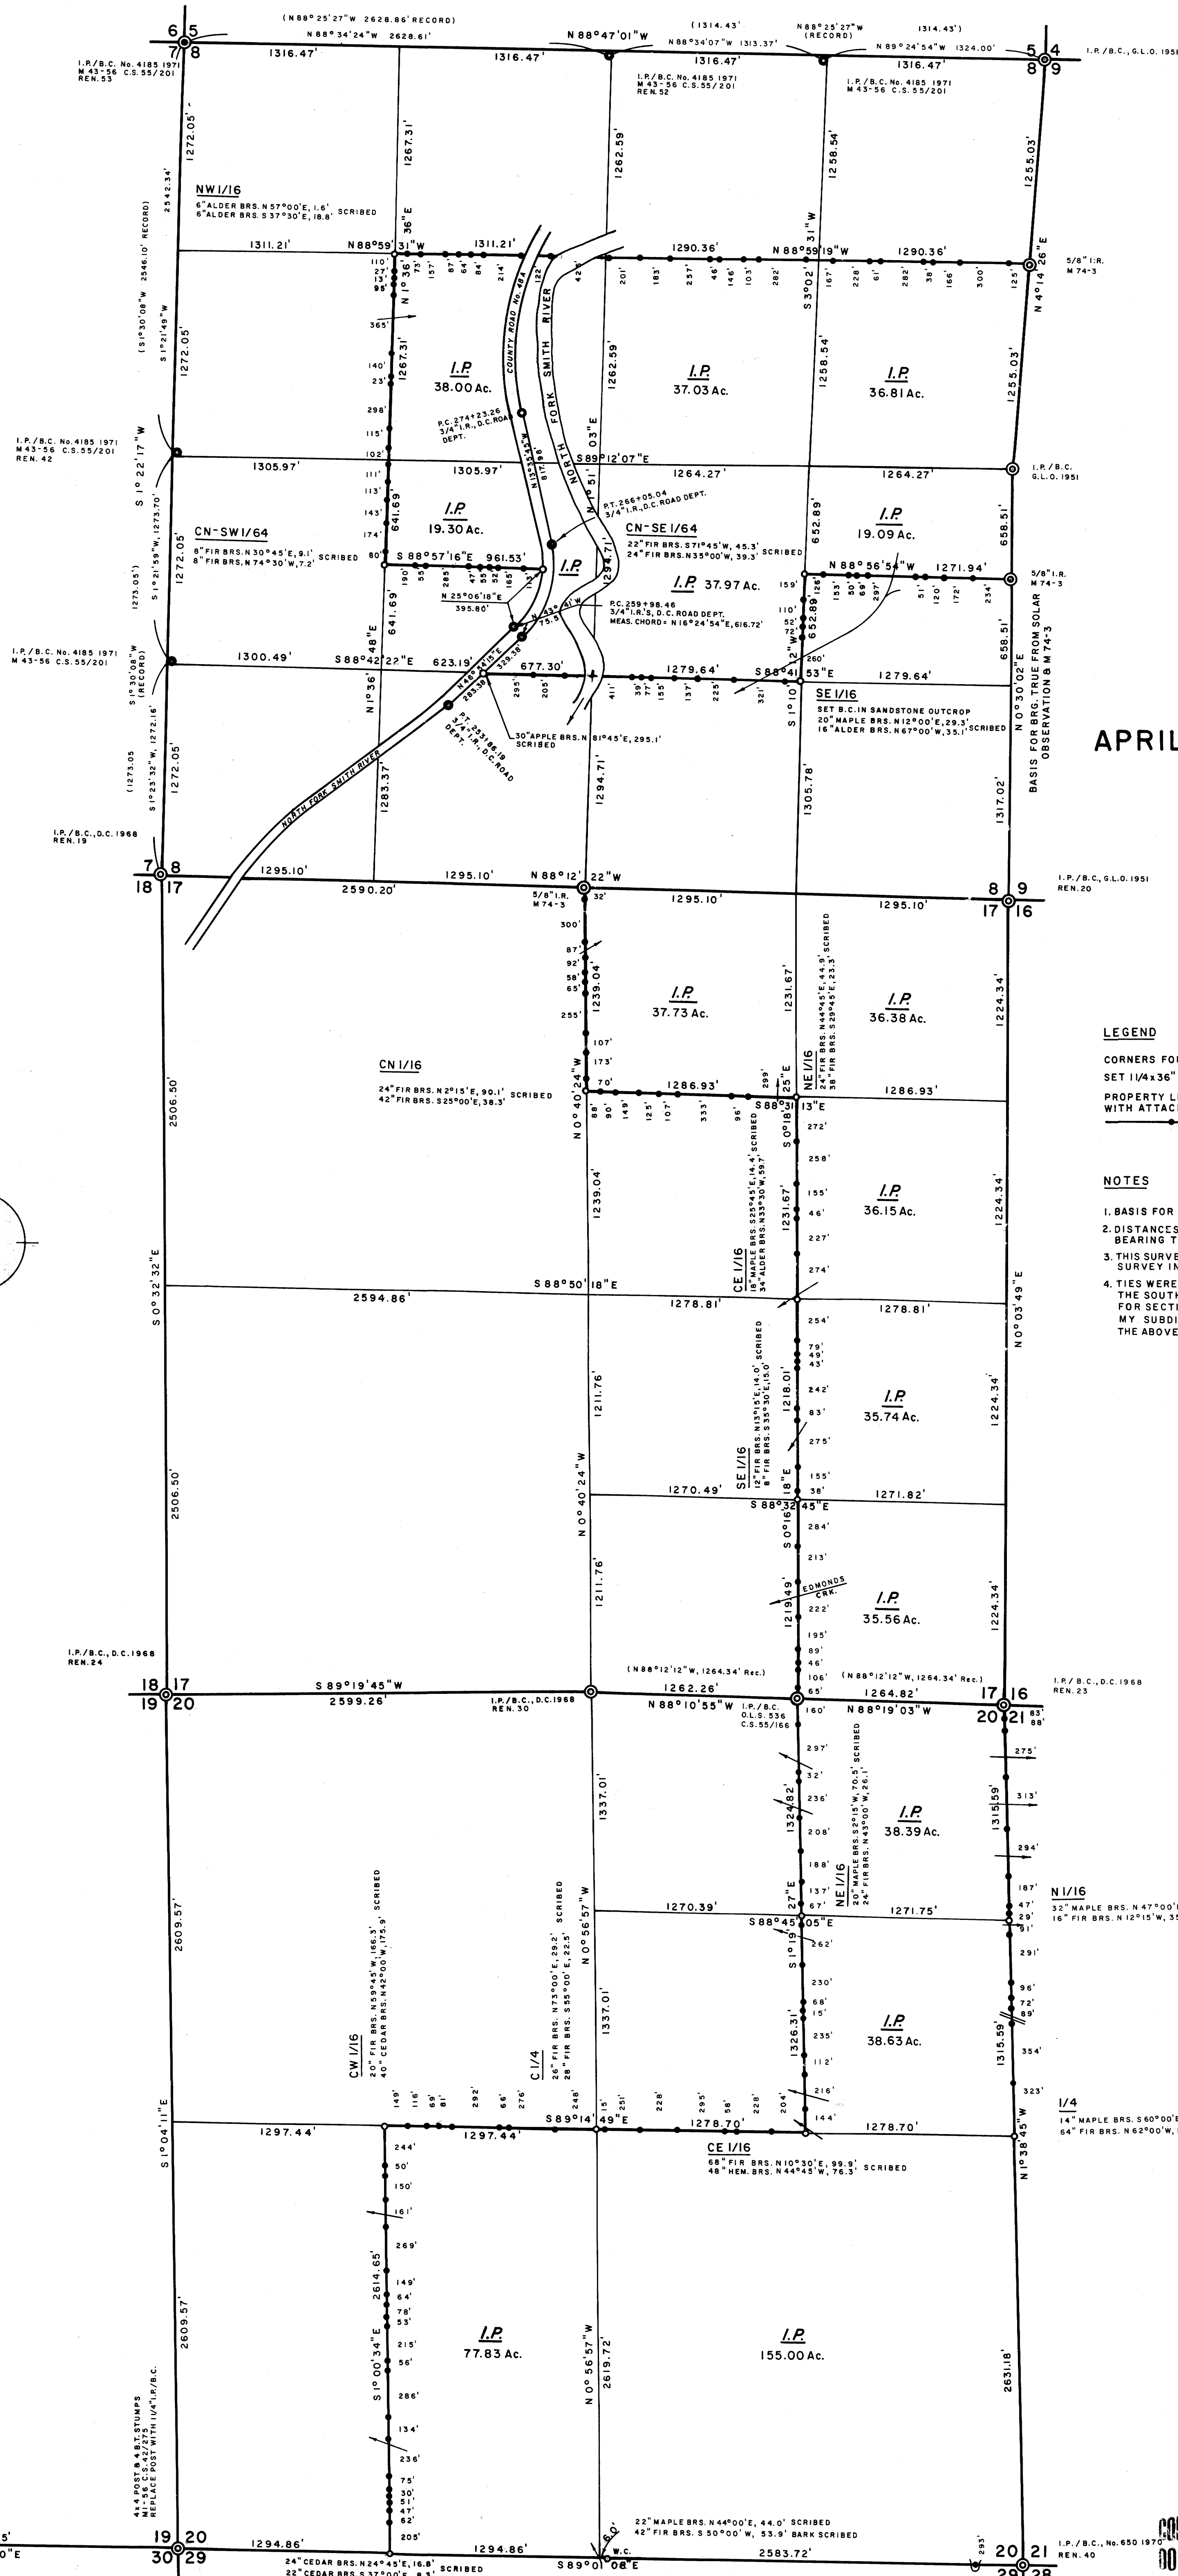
(N 88° 25' 27" W 2628.86' RECORD)
N 88° 34' 24" W 2628.61'
6 5
7 8
1316.47'
1316.47'
N 88° 47' 01" W
(1314.43'
N 88° 34' 07" W 1313.37'
1316.47'
N 88° 25' 27" W (RECORD)
1314.43')
N 89° 24' 54" W 1324.00'
1316.47'
5 4
8 9
I.P./B.C., G.L.O. 1951
I.P./B.C. No. 4185 1971 M 43-56 C.S. 55/201 REN. 53
I.P./B.C. No. 4185 1971 M 43-56 C.S. 55/201 REN. 52
I.P./B.C. No. 4185 1971 M 43-56 C.S. 55/201
1272.05'
2542.34'
1267.31'
1262.59'
1258.54'
1255.03'
NW 1/16
6" ALDER BRS. N 57° 00' E, 1.6' SCRIBED
6" ALDER BRS. S 37° 30' E, 18.8'
N 1° 36' E
S 3° 02' 31" W
1311.21'
N 88° 59' 31" W
1311.21'
1290.36'
N 88° 59' 19" W
1290.36'
N 4° 14' 26" E
5/8" I.R. M 74-3
(S 1° 30' 08" W 2546.10' RECORD)
S 1° 21' 48" W
1272.05'
110' 27' 13' 95'
157' 87' 64 84' 214' 122' 42' 201' 183' 257' 46' 146' 103' 282' 167' 228' 61' 282' 38' 166' 300' 125'
365'
COUNTY ROAD No. 484
NORTH FORK SMITH RIVER
1267.31'
1262.59'
1258.54'
1255.03'
140'
23'
I.P. 38.00 Ac.
I.P. 37.03 Ac.
I.P. 36.81 Ac.
298'
P.C. 274+23.26 3/4" I.R., D.C. ROAD DEPT.
115'
102'
I.P./B.C. No. 4185 1971 M 43-56 C.S. 55/201 REN. 42
S 1° 22' 17" W
N 13° 54' 42" W 817.98'
N 9° 51' 03" E
S 89° 12' 07" E
1305.97'
1305.97'
1264.27'
1264.27'
I.P./B.C. G.L.O. 1951
111'
113'
143'
174'
80'
641.69'
I.P. 19.30 Ac.
P.T. 266+05.04 3/4" I.R., D.C. ROAD DEPT.
652.89'
I.P. 19.09 Ac.
658.51'
CN-SW 1/64
8" FIR BRS. N 30° 45' E, 9.1' SCRIBED
8" FIR BRS. N 74° 30' W, 7.2'
CN-SE 1/64
22" FIR BRS. S 71° 45' W, 45.3' SCRIBED
24" FIR BRS. N 35° 00' W, 39.3'
1294.71'
S 1° 21' 59" W, 1273.70'
1272.05'
(1273.05')
S 88° 57' 16" E 961.53'
190' 55' 285' 47' 55' 52' 165' 13'
I.P.
N 25° 06' 18" E 395.80'
N 33° 41' W 79.5'
I.P. 37.97 Ac.
P.C. 259+98.46 3/4" I.R.'S, D.C. ROAD DEPT. MEAS. CHORD = N 16° 24' 54" E, 616.72'
159'
N 88° 56' 54" W 1271.94'
126' 153' 50' 69' 297' 51' 120' 172' 234'
5/8" I.R. M 74-3
110' 52' 72' 652.89' 260'
I.P./B.C. No. 4185 1971 M 43-56 C.S. 55/201
S 1° 30' 08" W (RECORD)
641.69'
1300.49'
S 88° 42' 22" E 623.19'
N 46° 24' 15" E 329.38'
677.30'
1279.64'
S 88° 41' 53" E
1279.64'
N 1° 36' 48" E
283.38'
295' 205' 41' 39' 77' 155' 137' 225' 321'
S 1° 10' 2" W
SE 1/16
SET B.C. IN SANDSTONE OUTCROP
20" MAPLE BRS. N 12° 00' E, 29.3' SCRIBED
16" ALDER BRS. N 67° 00' W, 35.1'
N 0° 30' 02" E
BASIS FOR BRG. TRUE FROM SOLAR OBSERVATION & M 74-3
APRIL
(1273.05)
S 1° 23' 32" W, 1272.16'
1272.05'
P.T. 253+86.19 3/4" I.R., D.C. ROAD DEPT.
30" APPLE BRS. N 81° 45' E, 295.1' SCRIBED
1294.71'
1305.78'
1317.02'
1283.37'
NORTH FORK SMITH RIVER
I.P./B.C., D.C. 1968 REN. 19
7 8
18 17
1295.10'
2590.20'
1295.10'
N 88° 12' 22" W
32'
1295.10'
1295.10'
8 9
17 16
I.P./B.C., G.L.O. 1951 REN. 20
5/8" I.R. M 74-3
300'
87' 92' 58' 65'
1239.04'
I.P. 37.73 Ac.
1231.67'
NE 1/16
24" FIR BRS. N 44° 45' E, 44.9' SCRIBED
38" FIR BRS. S 29° 45' E, 23.3'
I.P. 36.38 Ac.
1224.34'
255'
107'
173'
70'
LEGEND
CORNERS FO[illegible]
SET 1 1/4 x 36" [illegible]
PROPERTY L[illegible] WITH ATTAC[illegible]
CN 1/16
24" FIR BRS. N 2° 15' E, 90.1' SCRIBED
42" FIR BRS. S 25° 00' E, 38.3'
N 0° 40' 24" W
1286.93'
299'
S 88° 31' 13" E
1286.93'
N 0° 18' 25" E
88' 90' 149' 125' 107' 333' 96'
272'
258'
2506.50'
1239.04'
CE 1/16
18" MAPLE BRS. S 25° 45' E, 14.4' SCRIBED
34" ALDER BRS. N 33° 30' W, 59.7'
1231.67'
155'
46'
227'
274'
I.P. 36.15 Ac.
1224.34'
NOTES
1. BASIS FOR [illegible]
2. DISTANCES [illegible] BEARING T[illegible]
3. THIS SURVE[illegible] SURVEY IN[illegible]
4. TIES WERE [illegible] THE SOUTH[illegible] FOR SECTI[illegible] MY SUBDI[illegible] THE ABOVE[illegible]
S 0° 32' 32" E
S 88° 50' 18" E
2594.86'
1278.81'
1278.81'
N 0° 03' 49" E
254'
SE 1/16
12" FIR BRS. N 13° 15' E, 14.0' SCRIBED
8" FIR BRS. S 35° 30' E, 15.0'
79' 49' 43'
242'
83'
275'
1211.76'
1218.01'
I.P. 35.74 Ac.
1224.34'
155'
38'
1270.49'
S 88° 32' 45" E
1271.82'
2506.50'
N 0° 40' 24" W
S 0° 16' 18" E
284'
213'
1211.76'
1219.49'
EDMONDS CRK.
222'
I.P. 35.56 Ac.
1224.34'
195' 89' 46' 106' 65'
I.P./B.C., D.C. 1968 REN. 24
(N 88° 12' 12" W, 1264.34' Rec.)
(N 88° 12' 12" W, 1264.34' Rec.)
18 17
19 20
S 89° 19' 45" W
2599.26'
I.P./B.C., D.C. 1968 REN. 30
1262.26'
N 88° 10' 55" W
I.P./B.C. O.L.S. 536 C.S. 55/166
1264.82'
N 88° 19' 03" W
17 16
20 21
I.P./B.C., D.C. 1968 REN. 23
160'
83' 88'
297'
32'
236'
208'
1337.01'
1324.82'
NE 1/16
20" MAPLE BRS. S 22° 15' W, 70.5' SCRIBED
24" FIR BRS. N 43° 00' W, 26.1'
I.P. 38.39 Ac.
275'
313'
1315.59'
294'
188'
137'
67'
187'
47'
29'
31'
N 1/16
32" MAPLE BRS. N 47° 00' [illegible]
16" FIR BRS. N 12° 15' W, 3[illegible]
2609.57'
20" FIR BRS. N 59° 45' W, 166.3' SCRIBED
40" CEDAR BRS. N 42° 00' W, 175.9'
26" FIR BRS. N 73° 00' E, 29.2' SCRIBED
28" FIR BRS. S 55° 00' E, 22.5'
N 0° 56' 57" W
1270.39'
27" E
S 88° 45' 05" E
1271.75'
S 1° 19'
262'
291'
230'
68'
15'
96'
72'
89'
1337.01'
1326.31'
I.P. 38.63 Ac.
1315.59'
235'
354'
112'
CW 1/16
C 1/4
149' 116' 69' 81' 292' 66' 276' 248' 15' 251' 228' 295' 58' 228' 204'
216'
323'
1/4
14" MAPLE BRS. S 60° 00' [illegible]
64" FIR BRS. N 62° 00' W, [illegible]
S 1° 04' 11" E
1297.44'
1297.44'
S 89° 14' 49" E
1278.70'
144'
1278.70'
N 1° 38' 45" W
CE 1/16
68" FIR BRS. N 10° 30' E, 99.9' SCRIBED
48" HEM. BRS. N 44° 45' W, 76.3'
244'
50'
150'
161'
269'
2609.57'
2614.65'
149'
64'
78'
53'
215'
56'
S 1° 00' 34" E
I.P. 77.83 Ac.
N 0° 56' 57" W
2619.72'
I.P. 155.00 Ac.
2631.18'
286'
134'
236'
75'
30'
51'
47'
62'
205'
4x4 POST & 4 B.T. STUMPS M 1-56 C.S. 42/275 REPLACE POST WITH 1 1/4" I.R./B.C.
22" MAPLE BRS. N 44° 00' E, 44.0' SCRIBED
42" FIR BRS. S 50° 00' W, 53.9' BARK SCRIBED
6.0'
W.C.
19 20
30 29
1294.86'
1294.86'
S 89° 01' 08" E
2583.72'
293'
20 21
29 28
I.P./B.C., No. 650 1970 REN. 40
24" CEDAR BRS. N 24° 45' E, 16.8' SCRIBED
22" CEDAR BRS. S 37° 00' E, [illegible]
5'
0" E